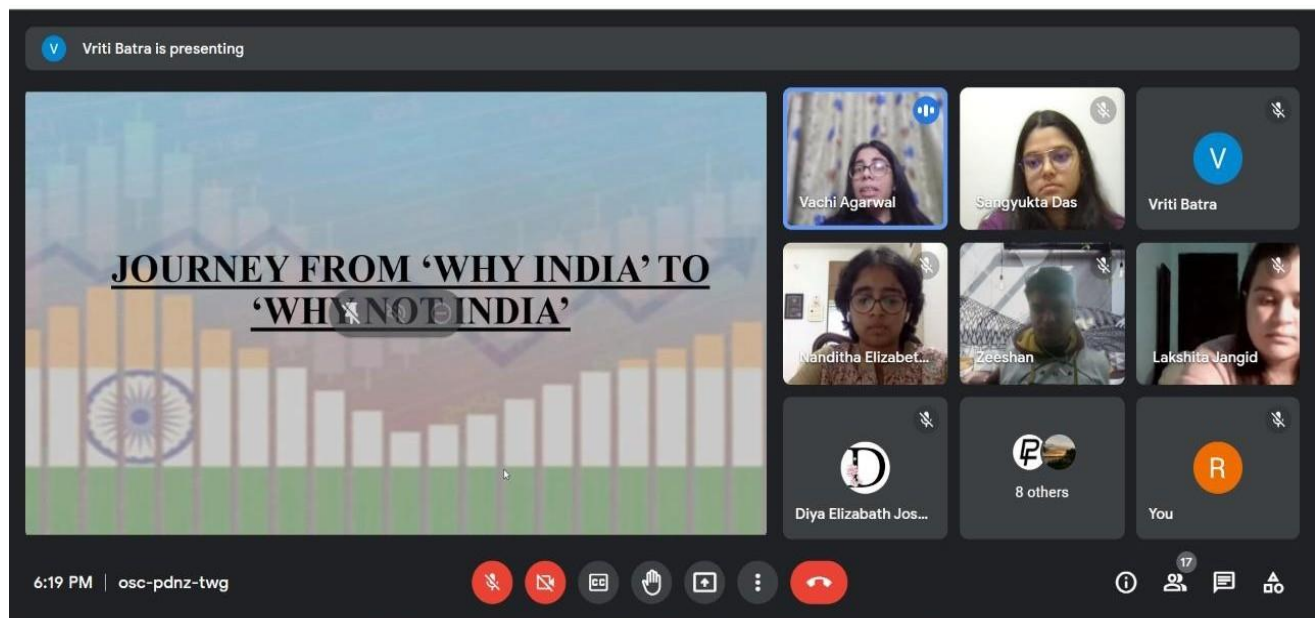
Vriti Batra is presenting

JOURNEY FROM 'WHY INDIA' TO 'WHY NOT INDIA'

Vachi Agarwal
Sangyukta Das
V
Vriti Batra
Nanditha Elizabet...
Zeeshan
Lakshita Jangid
Diya Elizabath Jos...
8 others
R
You

6:19 PM | osc-pdnz-twg

17